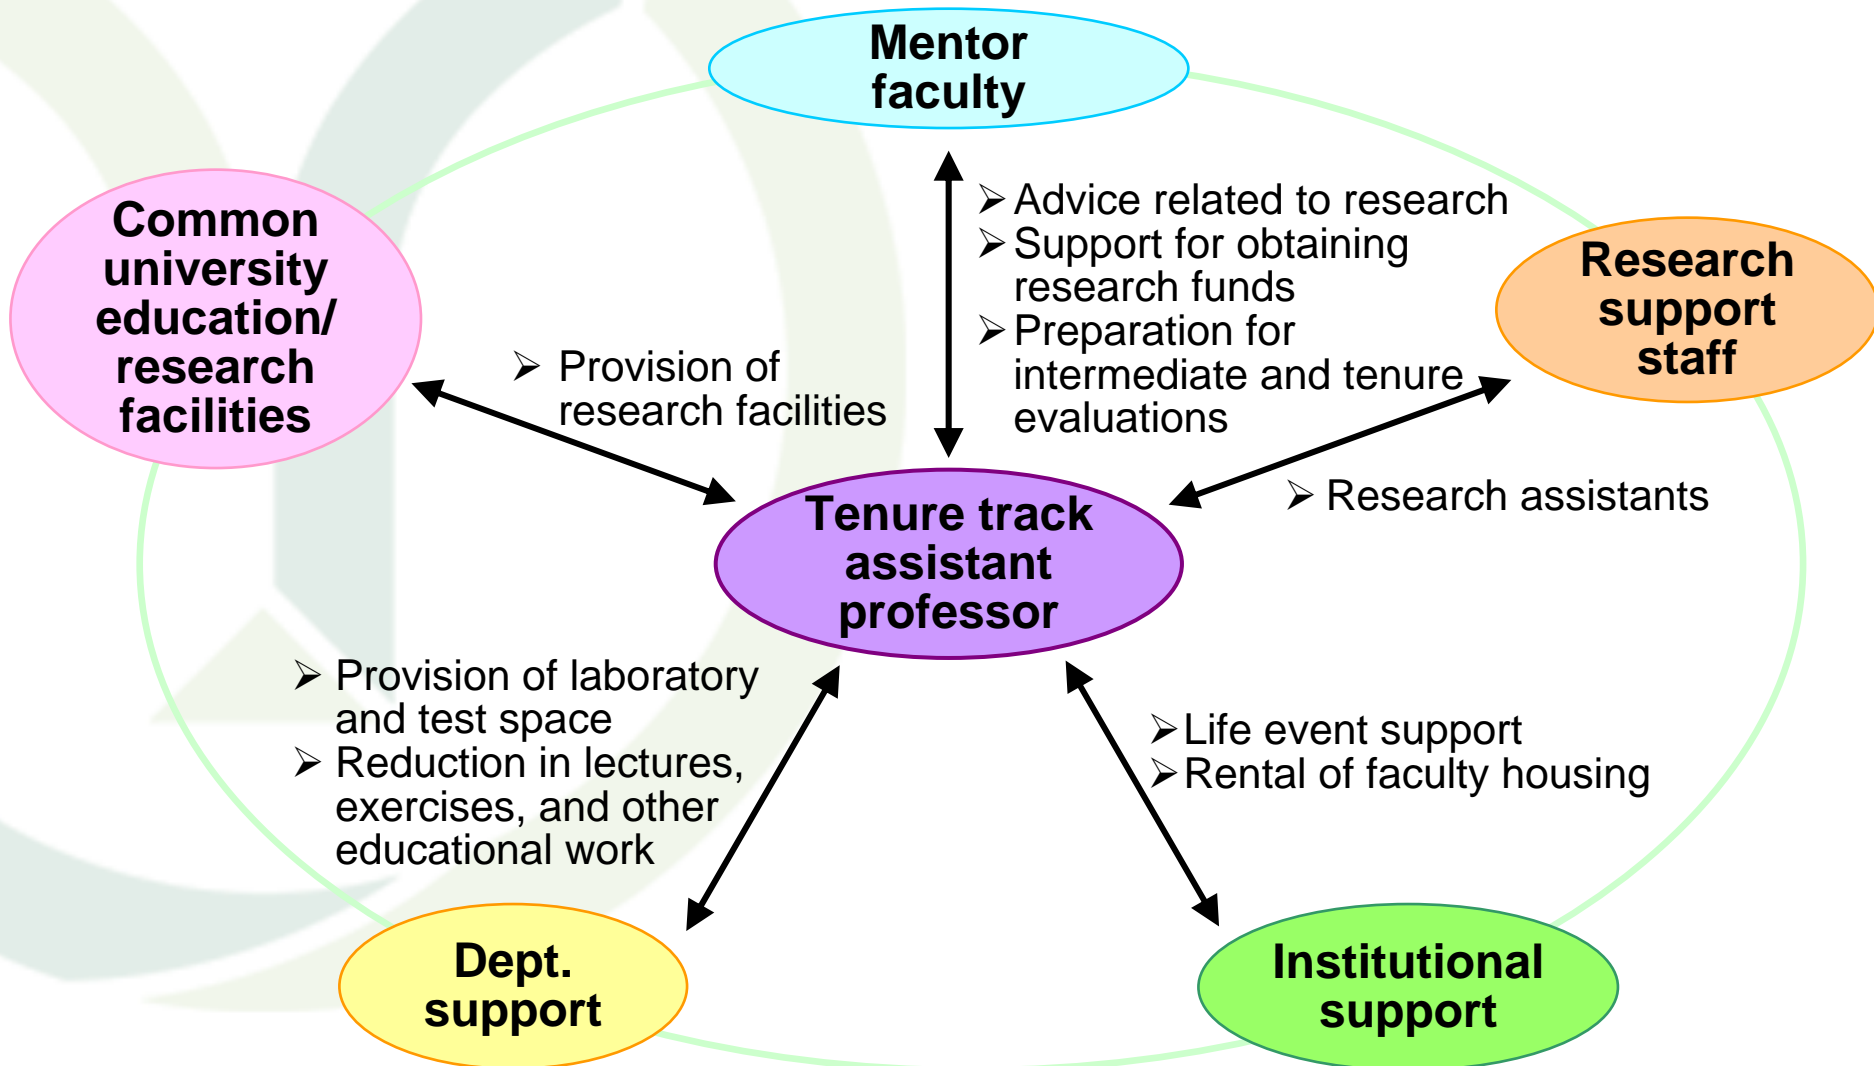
Mentor faculty

Common university education/ research facilities

➢ Advice related to research
➢ Support for obtaining research funds
➢ Preparation for intermediate and tenure evaluations

Research support staff

➢ Provision of research facilities

Tenure track assistant professor

➢ Research assistants

➢ Provision of laboratory and test space
➢ Reduction in lectures, exercises, and other educational work

➢ Life event support
➢ Rental of faculty housing

Dept. support

Institutional support